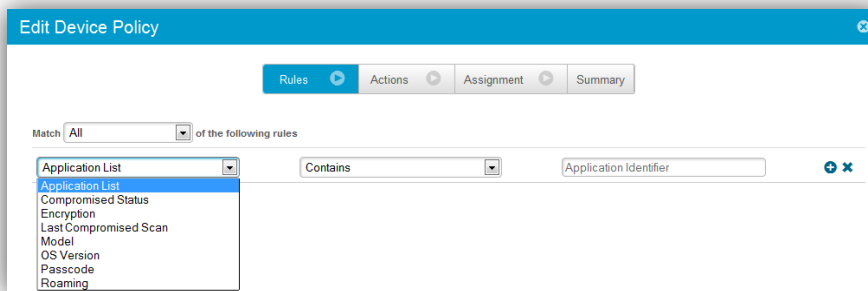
Edit Device Policy

Rules Actions Assignment Summary

Match All of the following rules

Application List

Application List
Compromised Status
Encryption
Last Compromised Scan
Model
OS Version
Passcode
Roaming

Contains

Application Identifier